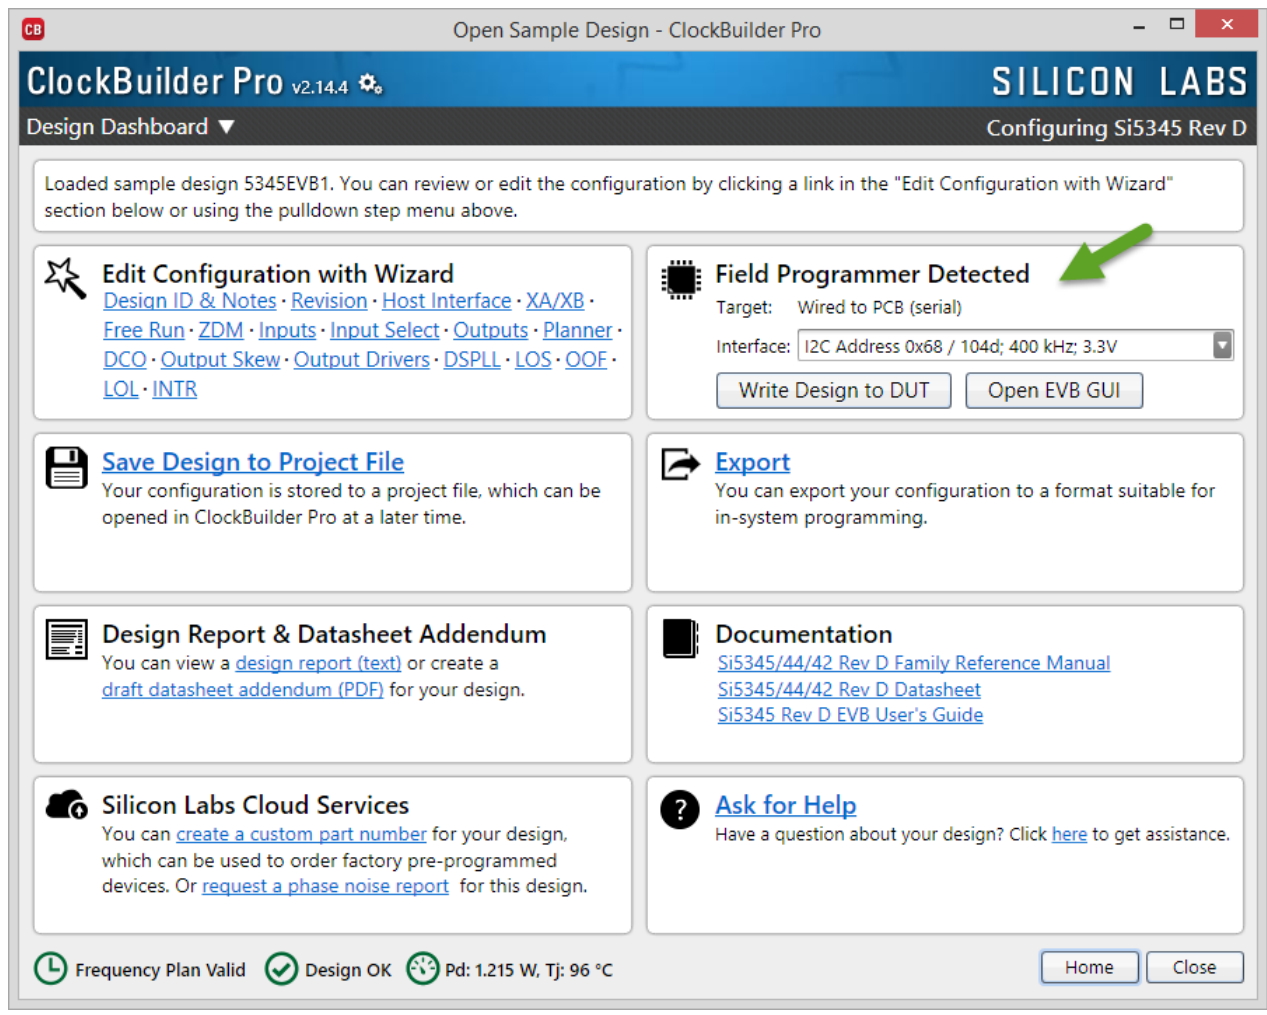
CB Open Sample Design - ClockBuilder Pro

ClockBuilder Pro v2.14.4

SILICON LABS

Design Dashboard ▼

Configuring Si5345 Rev D

Loaded sample design 5345EVB1. You can review or edit the configuration by clicking a link in the "Edit Configuration with Wizard" section below or using the pulldown step menu above.

Edit Configuration with Wizard
Design ID & Notes · Revision · Host Interface · XA/XB · Free Run · ZDM · Inputs · Input Select · Outputs · Planner · DCO · Output Skew · Output Drivers · DSPLL · LOS · OOF · LOL · INTR

Field Programmer Detected
Target: Wired to PCB (serial)
Interface: I2C Address 0x68 / 104d; 400 kHz; 3.3V
Write Design to DUT
Open EVB GUI

Save Design to Project File
Your configuration is stored to a project file, which can be opened in ClockBuilder Pro at a later time.

Export
You can export your configuration to a format suitable for in-system programming.

Design Report & Datasheet Addendum
You can view a design report (text) or create a draft datasheet addendum (PDF) for your design.

Documentation
Si5345/44/42 Rev D Family Reference Manual
Si5345/44/42 Rev D Datasheet
Si5345 Rev D EVB User's Guide

Silicon Labs Cloud Services
You can create a custom part number for your design, which can be used to order factory pre-programmed devices. Or request a phase noise report for this design.

Ask for Help
Have a question about your design? Click here to get assistance.

Frequency Plan Valid
Design OK
Pd: 1.215 W, Tj: 96 °C
Home
Close